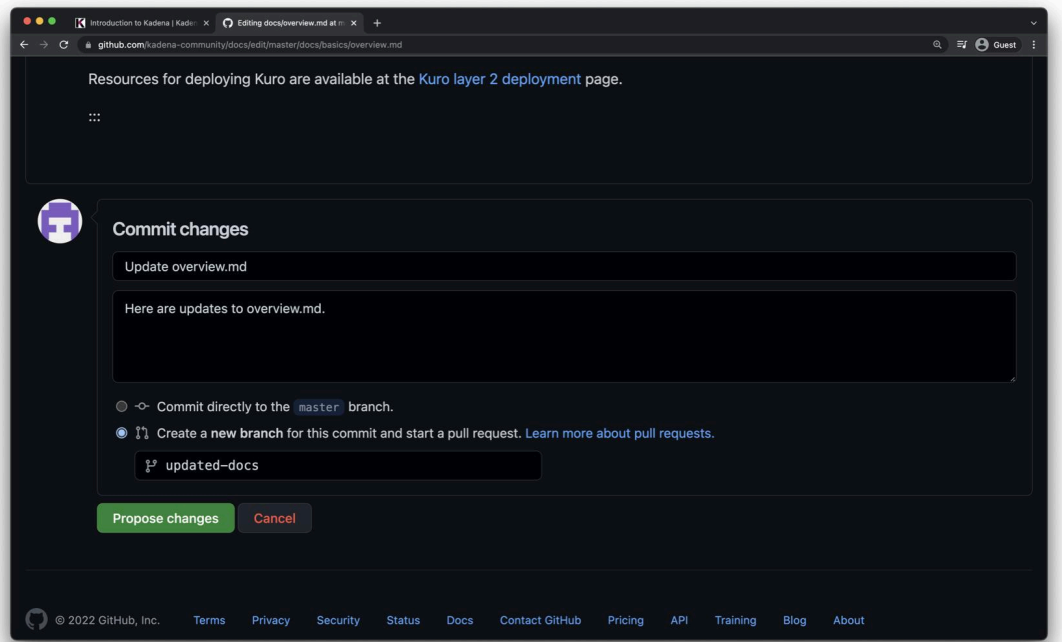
Introduction to Kadena | Kaden ×
Editing docs/overview.md at m ×
+

github.com/kadena-community/docs/edit/master/docs/basics/overview.md

Guest

Resources for deploying Kuro are available at the Kuro layer 2 deployment page.

:::

Commit changes

Update overview.md

Here are updates to overview.md.

Commit directly to the master branch.

Create a **new branch** for this commit and start a pull request. Learn more about pull requests.

updated-docs

Propose changes

Cancel

© 2022 GitHub, Inc.

Terms

Privacy

Security

Status

Docs

Contact GitHub

Pricing

API

Training

Blog

About